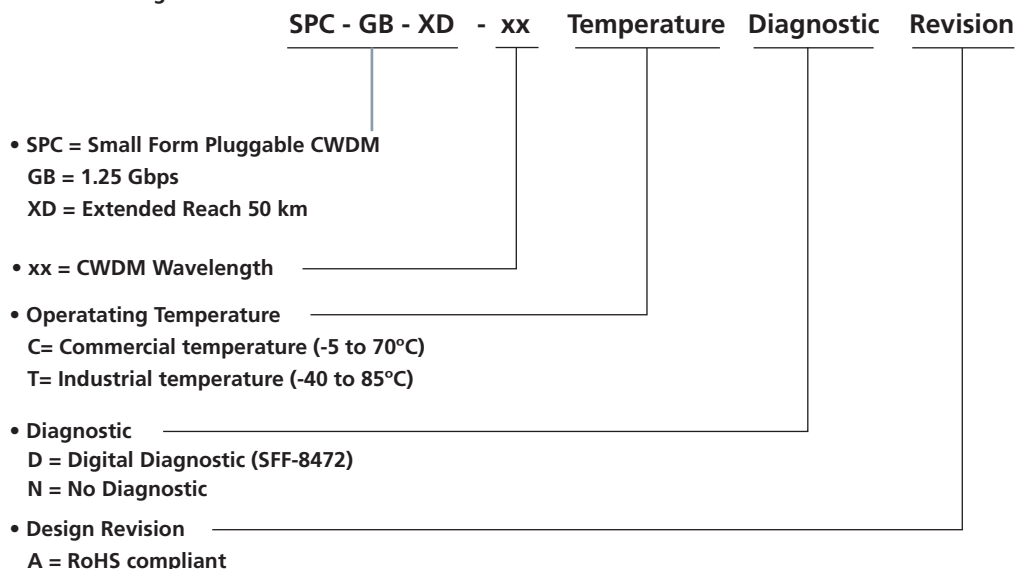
SPC - GB - XD - xx Temperature Diagnostic Revision

• SPC = Small Form Pluggable CWDM
GB = 1.25 Gbps
XD = Extended Reach 50 km

• xx = CWDM Wavelength

• Operatating Temperature
C= Commercial temperature (-5 to 70ºC)
T= Industrial temperature (-40 to 85ºC)

• Diagnostic
D = Digital Diagnostic (SFF-8472)
N = No Diagnostic

• Design Revision
A = RoHS compliant